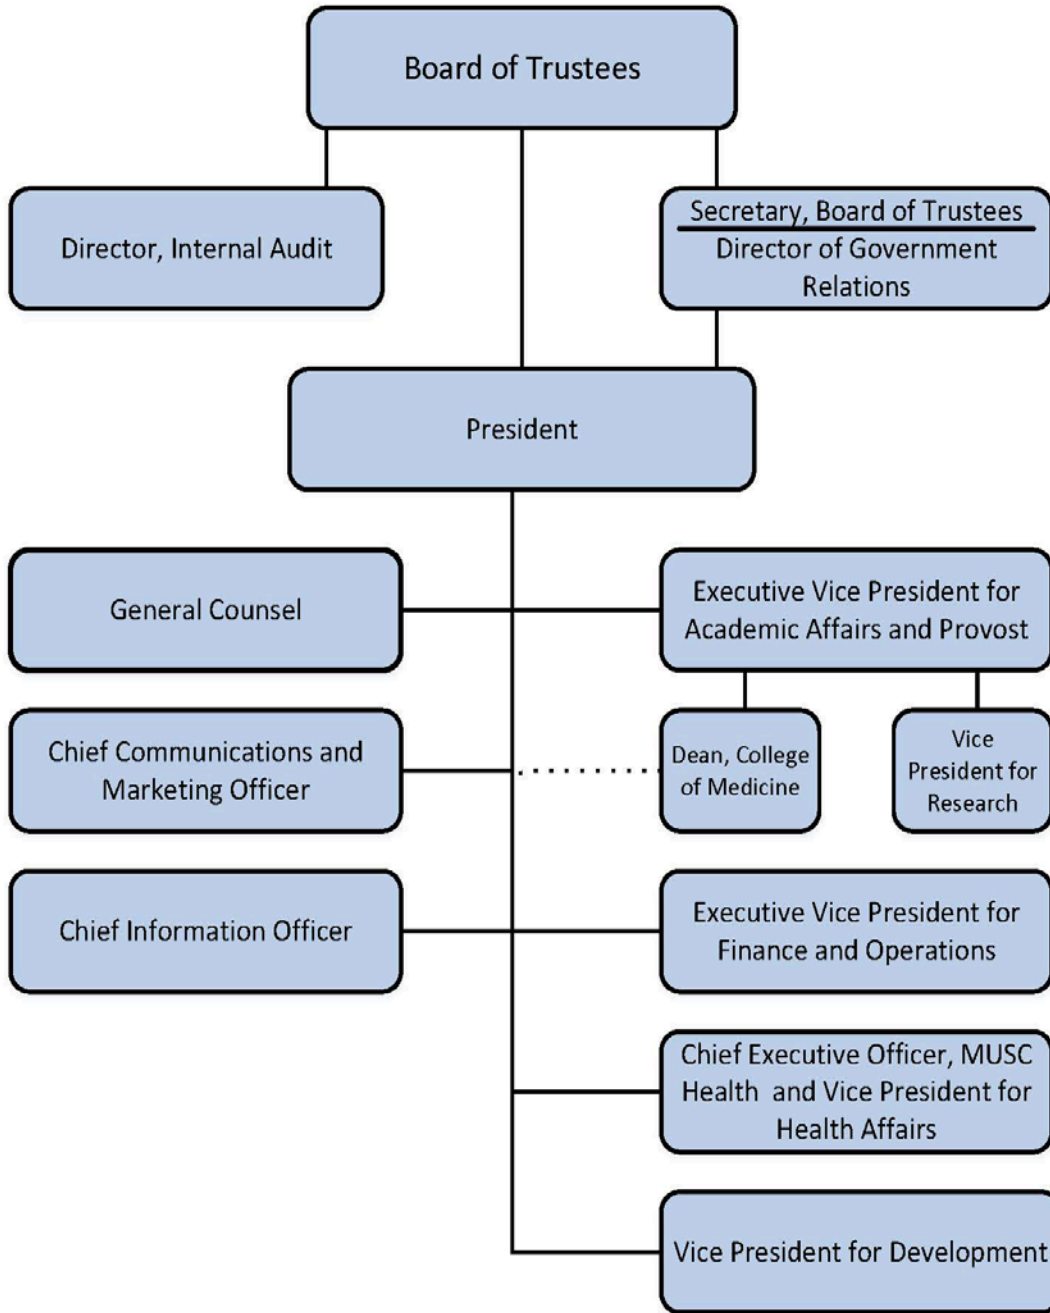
Board of Trustees

Director, Internal Audit

Secretary, Board of Trustees
Director of Government Relations

President

General Counsel

Executive Vice President for Academic Affairs and Provost

Chief Communications and Marketing Officer

Dean, College of Medicine

Vice President for Research

Chief Information Officer

Executive Vice President for Finance and Operations

Chief Executive Officer, MUSC Health and Vice President for Health Affairs

Vice President for Development